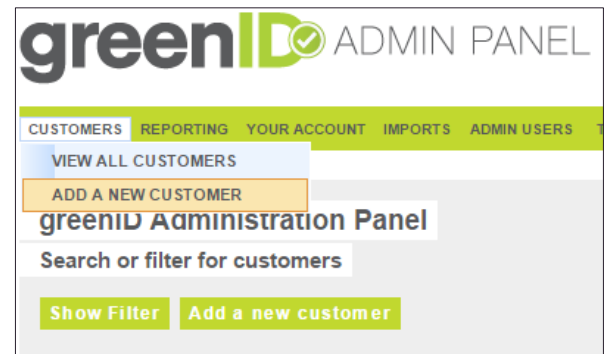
greenID ADMIN PANEL

CUSTOMERS REPORTING YOUR ACCOUNT IMPORTS ADMIN USERS T

VIEW ALL CUSTOMERS

ADD A NEW CUSTOMER

greenID Administration Panel

Search or filter for customers

Show Filter Add a new customer